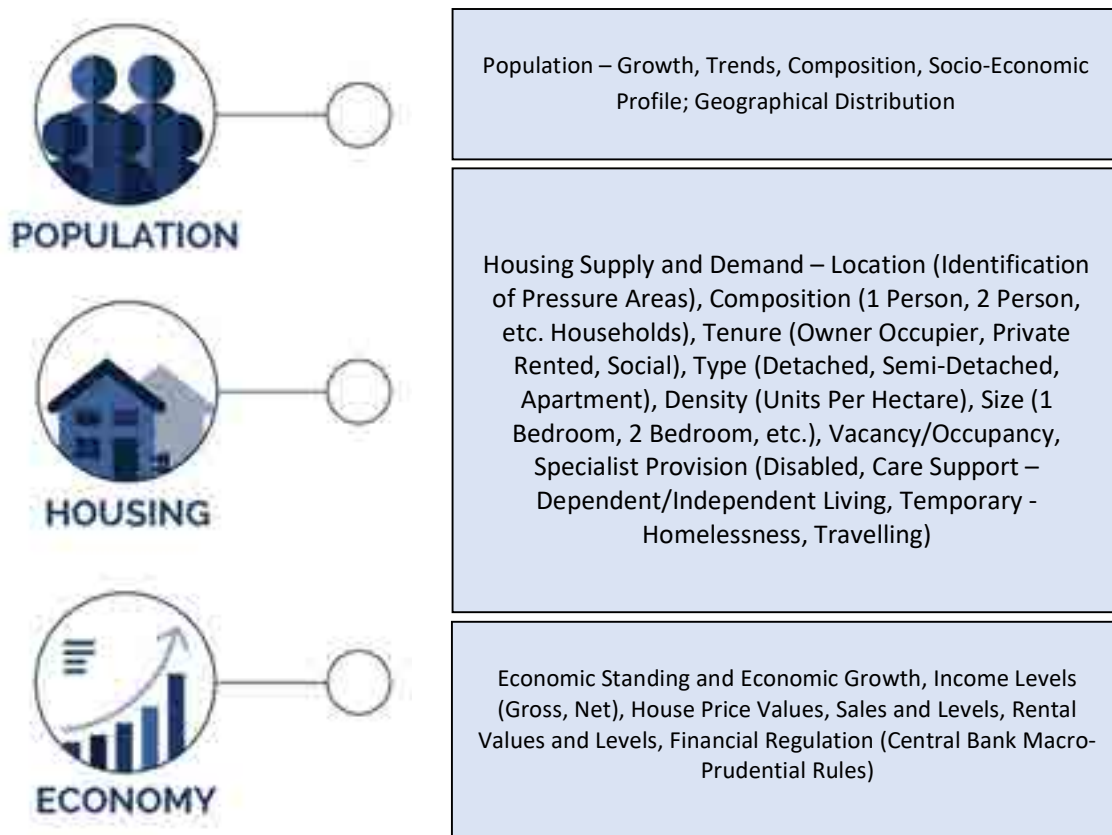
POPULATION

Population – Growth, Trends, Composition, Socio-Economic Profile; Geographical Distribution

HOUSING

Housing Supply and Demand – Location (Identification of Pressure Areas), Composition (1 Person, 2 Person, etc. Households), Tenure (Owner Occupier, Private Rented, Social), Type (Detached, Semi-Detached, Apartment), Density (Units Per Hectare), Size (1 Bedroom, 2 Bedroom, etc.), Vacancy/Occupancy, Specialist Provision (Disabled, Care Support – Dependent/Independent Living, Temporary - Homelessness, Travelling)

ECONOMY

Economic Standing and Economic Growth, Income Levels (Gross, Net), House Price Values, Sales and Levels, Rental Values and Levels, Financial Regulation (Central Bank Macro-Prudential Rules)